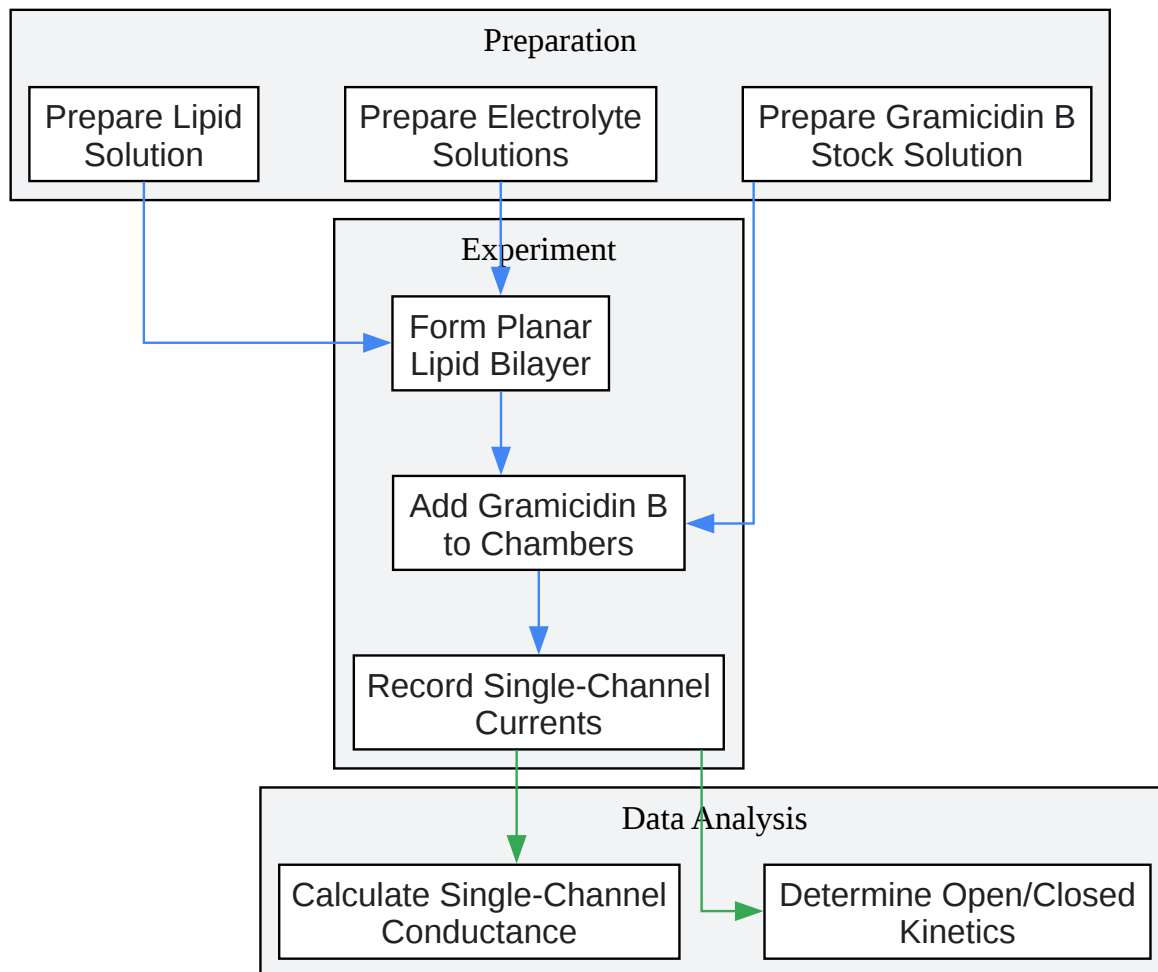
Preparation

Prepare Lipid Solution

Prepare Electrolyte Solutions

Prepare Gramicidin B Stock Solution

Experiment

Form Planar Lipid Bilayer

Add Gramicidin B to Chambers

Record Single-Channel Currents

Data Analysis

Calculate Single-Channel Conductance

Determine Open/Closed Kinetics